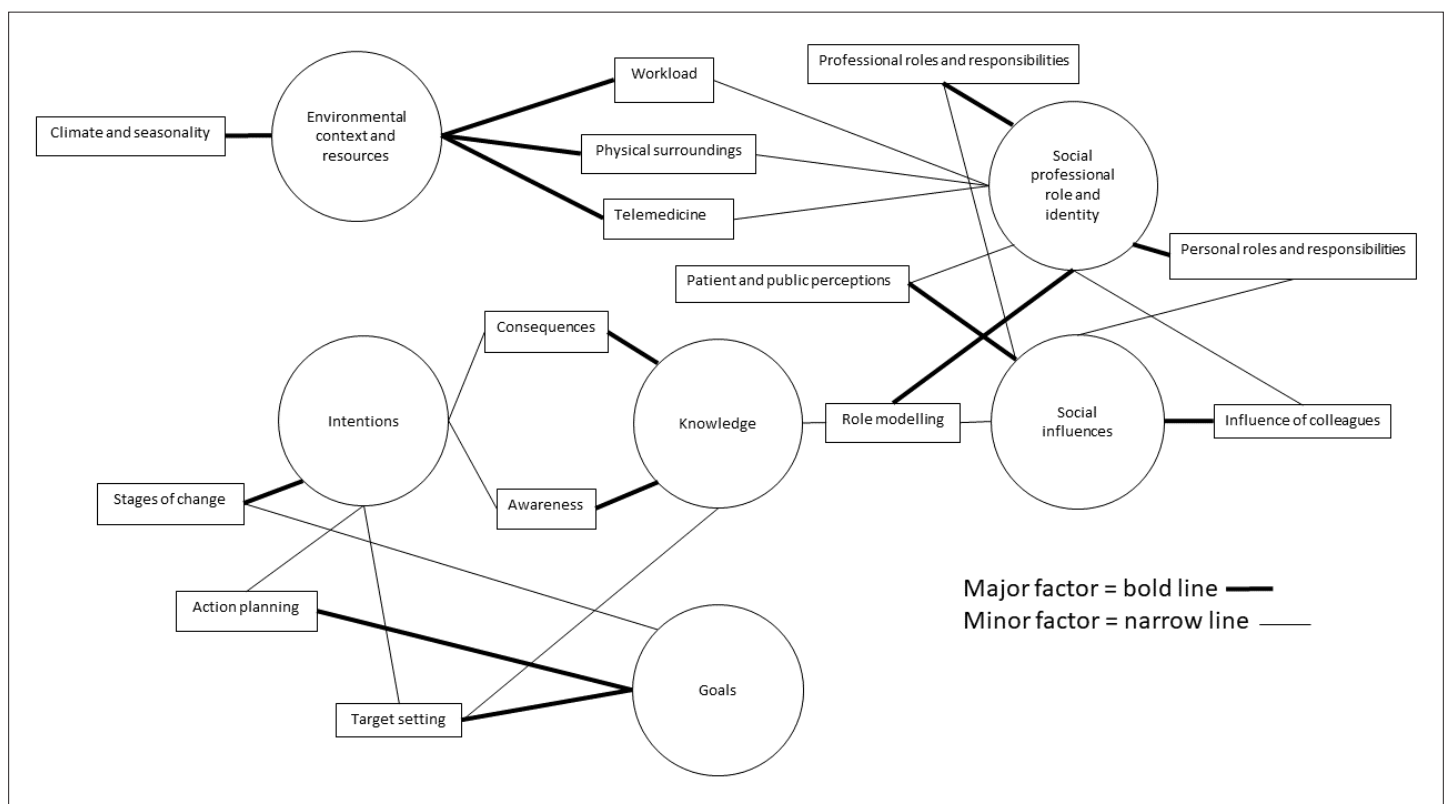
Professional roles and responsibilities

Climate and seasonality

Environmental context and resources

Workload

Physical surroundings

Telemedicine

Social professional role and identity

Personal roles and responsibilities

Patient and public perceptions

Consequences

Intentions

Knowledge

Role modelling

Social influences

Influence of colleagues

Stages of change

Awareness

Action planning

Goals

Target setting

Major factor = bold line

Minor factor = narrow line